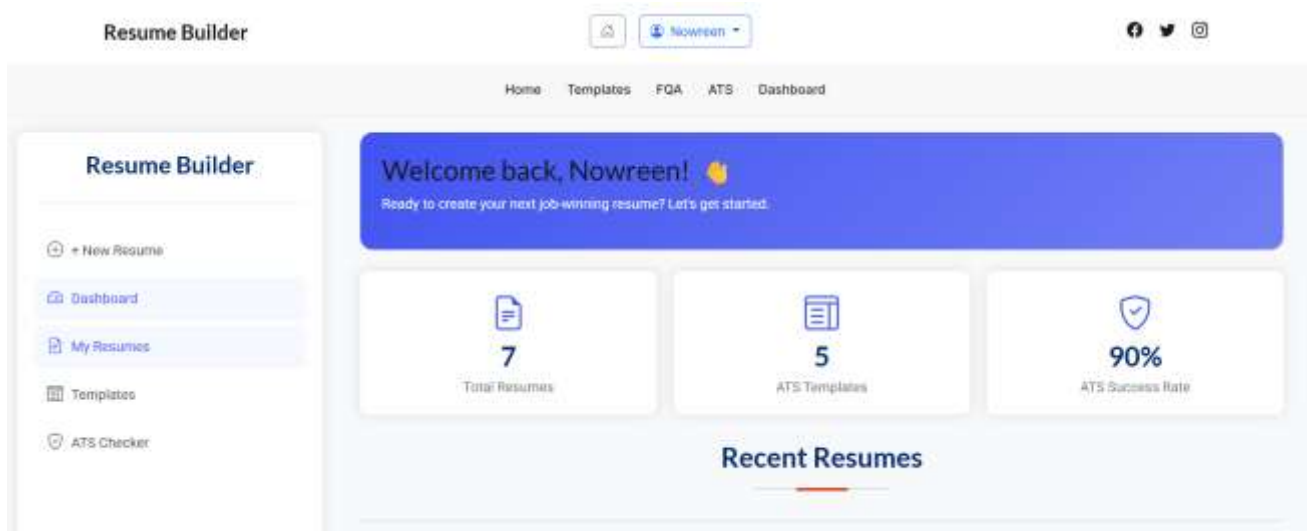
Resume Builder

Nowreen

Home Templates FQA ATS Dashboard

Resume Builder

+ New Resume

Dashboard

My Resumes

Templates

ATS Checker

Welcome back, Nowreen! 👋

Ready to create your next job-winning resume? Let's get started.

7
Total Resumes

5
ATS Templates

90%
ATS Success Rate

Recent Resumes